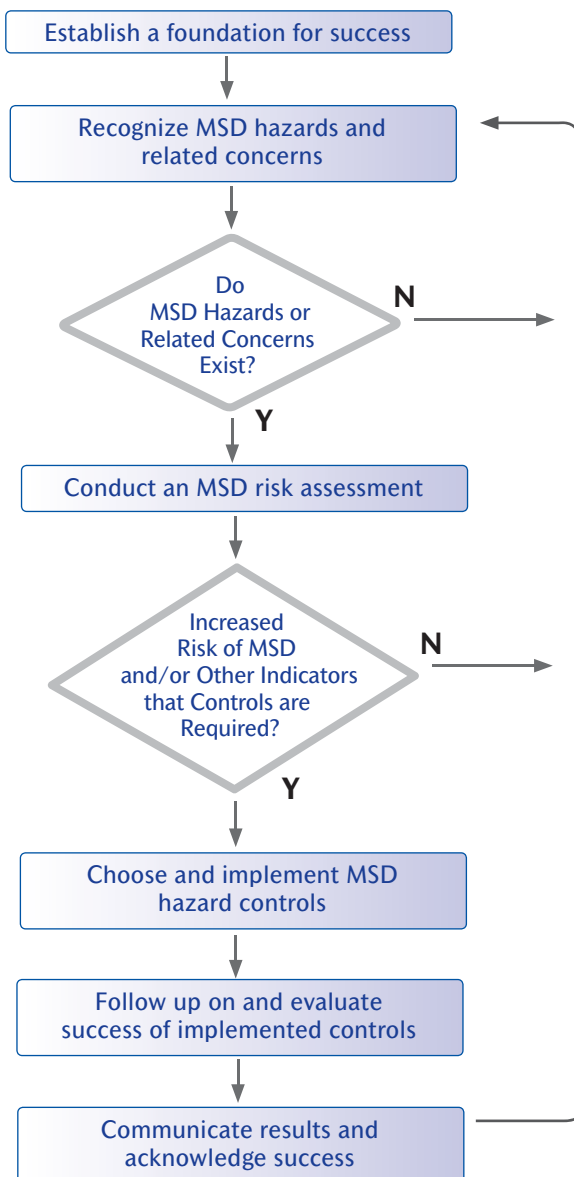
Establish a foundation for success

Recognize MSD hazards and related concerns

Do MSD Hazards or Related Concerns Exist?

N

Y

Conduct an MSD risk assessment

Increased Risk of MSD and/or Other Indicators that Controls are Required?

N

Y

Choose and implement MSD hazard controls

Follow up on and evaluate success of implemented controls

Communicate results and acknowledge success